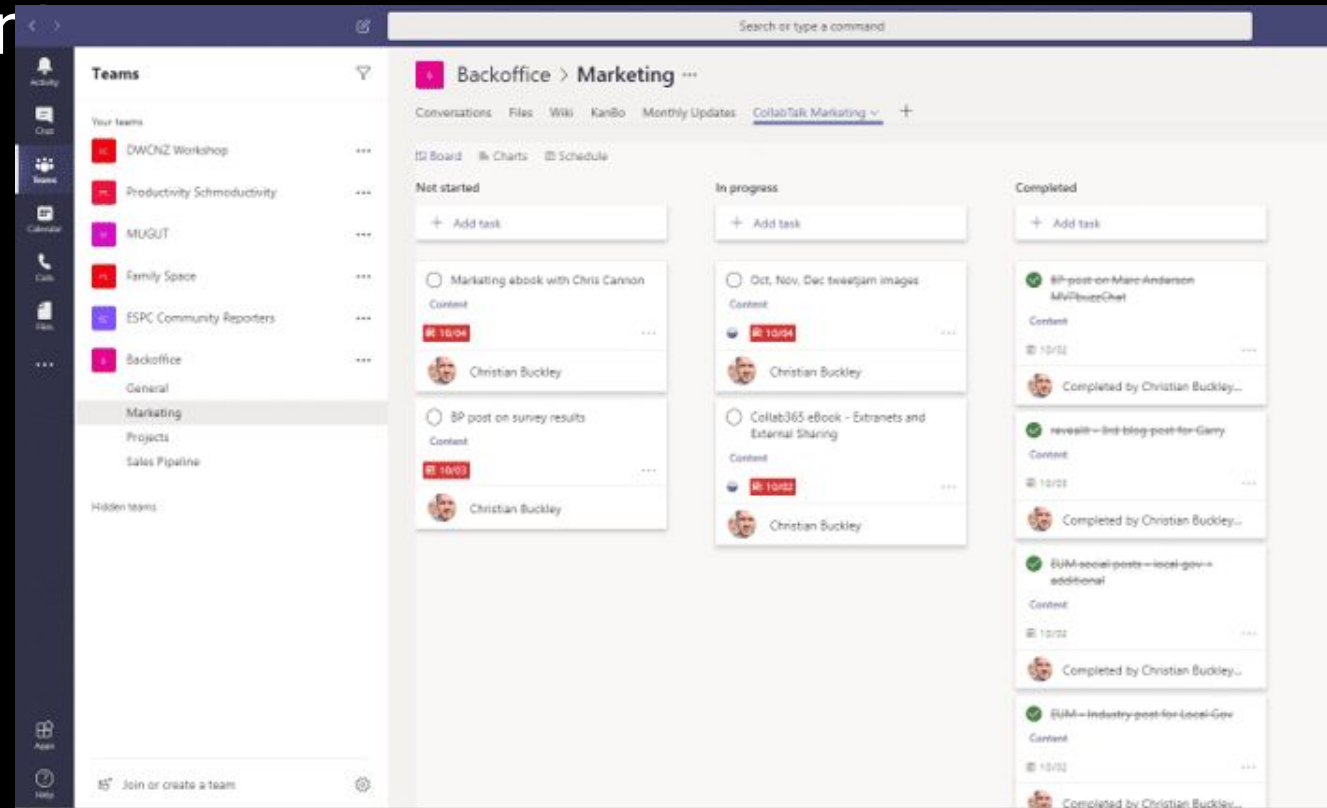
Search or type a command

Activity
Chat
Teams
Calendar
Calls
Files
...
Apps
Help

Teams

Your teams

DWCNZ Workshop ...
Productivity Schmoductivity ...
MUGUT ...
Family Space ...
ESPC Community Reporters ...
Backoffice ...
General
Marketing
Projects
Sales Pipeline

Hidden teams

Join or create a team

Backoffice > Marketing ···

Conversations Files Wiki KanBo Monthly Updates CollabTalk Marketing +

Board Charts Schedule

Not started

+ Add task

Marketing ebook with Chris Cannon
Content
10/04
Christian Buckley

BP post on survey results
Content
10/03
Christian Buckley

In progress

+ Add task

Oct, Nov, Dec tweetjam images
Content
10/04
Christian Buckley

Collab365 eBook - Extranets and External Sharing
Content
10/02
Christian Buckley

Completed

+ Add task

BP post on Marc Anderson MVPbuzzChat
Content
10/02
Completed by Christian Buckley...

revealit - lmt blog post for Garry
Content
10/03
Completed by Christian Buckley...

EUM social posts - local gov - additional
Content
10/02
Completed by Christian Buckley...

EUM - Industry post for Local Gov
Content
10/02
Completed by Christian Buckley...